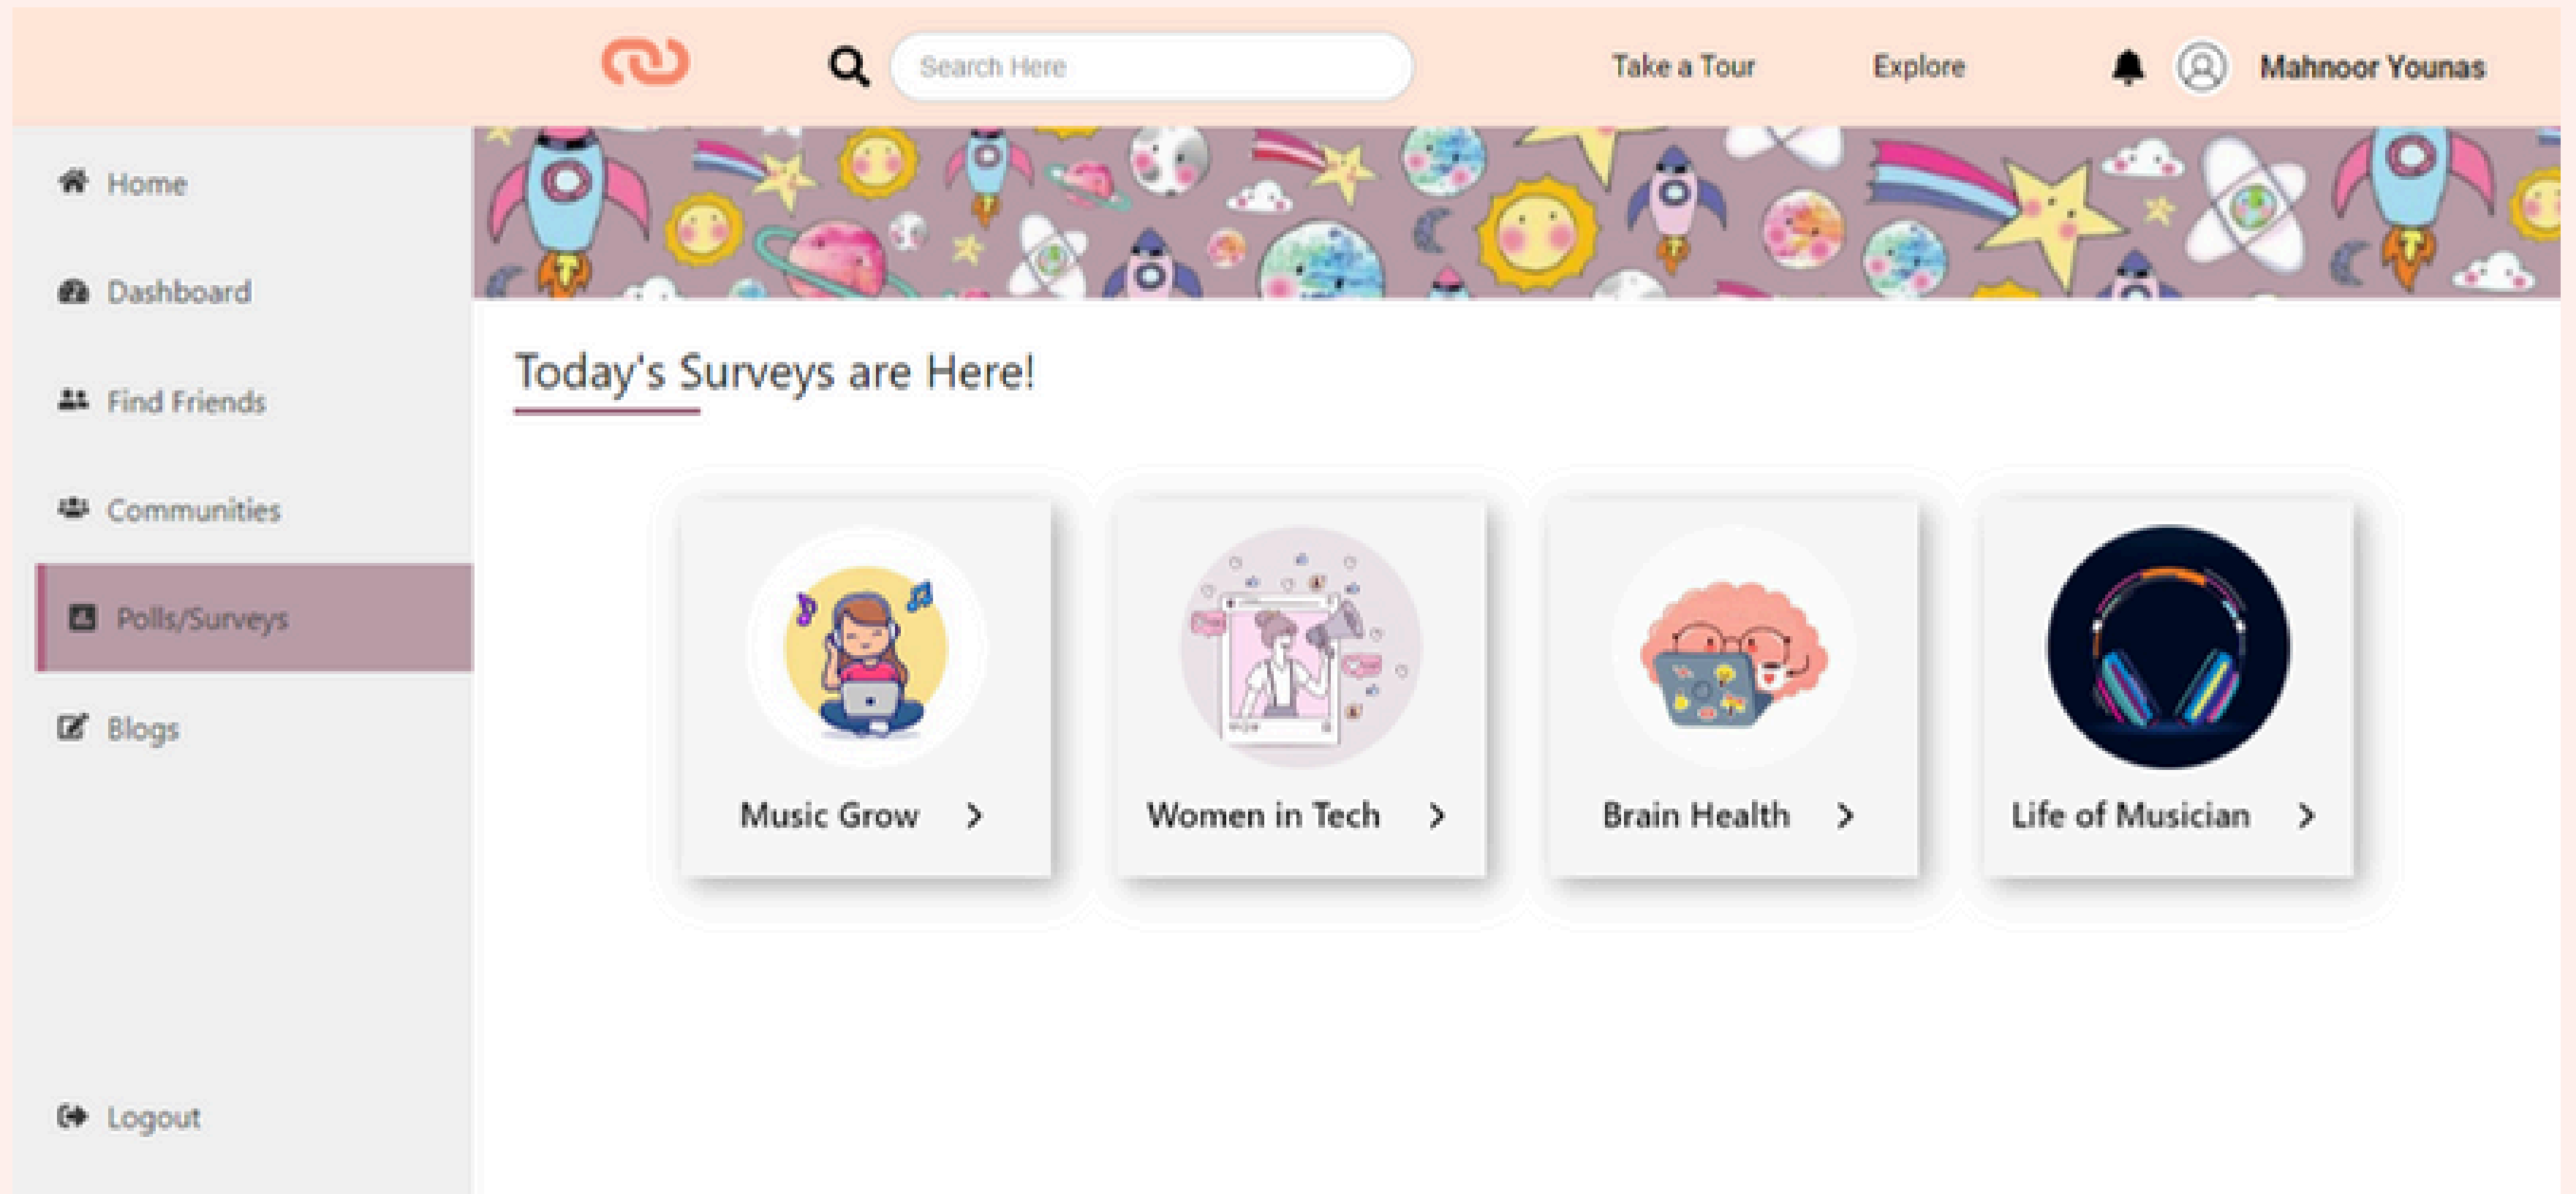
Search Here

Take a Tour

Explore

Mahnoor Younas

Home

Dashboard

Find Friends

Communities

Polls/Surveys

Blogs

Logout

Today's Surveys are Here!

Music Grow >

Women in Tech >

Brain Health >

Life of Musician >